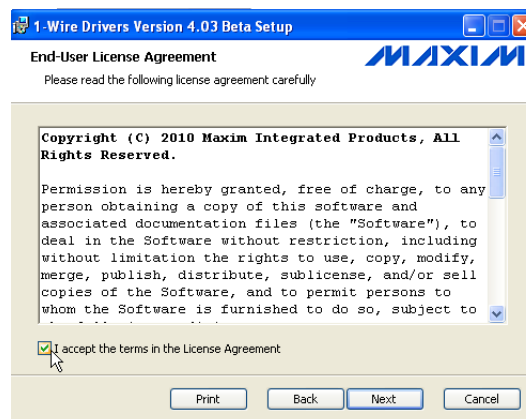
1-Wire Drivers Version 4.03 Beta Setup

End-User License Agreement

Please read the following license agreement carefully

MAXIM

Copyright (C) 2010 Maxim Integrated Products, All Rights Reserved.

Permission is hereby granted, free of charge, to any person obtaining a copy of this software and associated documentation files (the "Software"), to deal in the Software without restriction, including without limitation the rights to use, copy, modify, merge, publish, distribute, sublicense, and/or sell copies of the Software, and to permit persons to whom the Software is furnished to do so, subject to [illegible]

I accept the terms in the License Agreement

Print

Back

Next

Cancel